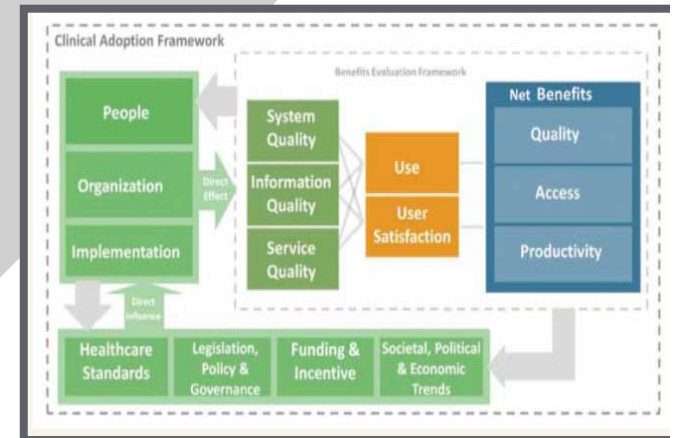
Clinical Adoption Framework

Benefits Evaluation Framework

People

Organization

Implementation

Direct Effect

System Quality

Information Quality

Service Quality

Use

User Satisfaction

Net Benefits

Quality

Access

Productivity

Direct Influence

Healthcare Standards

Legislation, Policy & Governance

Funding & Incentive

Societal, Political & Economic Trends